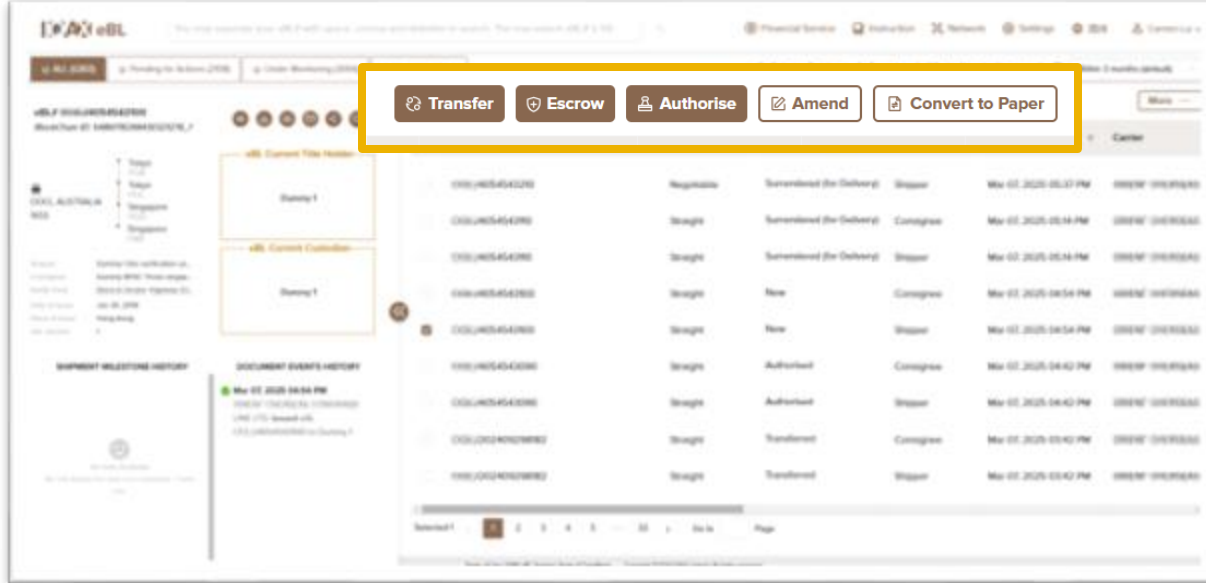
eBL

Financial Service Instruction Network Settings

Transfer Escrow Authorise Amend Convert to Paper

More

Carrier

eBL Current Title Holder

Dummy 1

eBL Current Custodian

Dummy 1

SHIPMENT MILESTONE HISTORY

DOCUMENT EVENTS HISTORY

Mar 07, 2025 04:54 PM

| | Negotiable | Surrendered (for Delivery) | Shipper | Mar 07, 2025 05:37 PM |
|---|---|---|---|---|
| | Straight | Surrendered (for Delivery) | Consignee | Mar 07, 2025 05:14 PM |
| | Straight | Surrendered (for Delivery) | Shipper | Mar 07, 2025 05:14 PM |
| | Straight | New | Consignee | Mar 07, 2025 04:54 PM |
| | Straight | New | Shipper | Mar 07, 2025 04:54 PM |
| | Straight | Authorised | Consignee | Mar 07, 2025 04:42 PM |
| | Straight | Authorised | Shipper | Mar 07, 2025 04:42 PM |
| | Straight | Transferred | Consignee | Mar 07, 2025 03:42 PM |
| | Straight | Transferred | Shipper | Mar 07, 2025 03:42 PM |

1 2 3 4 5 ... 33 Go to Page